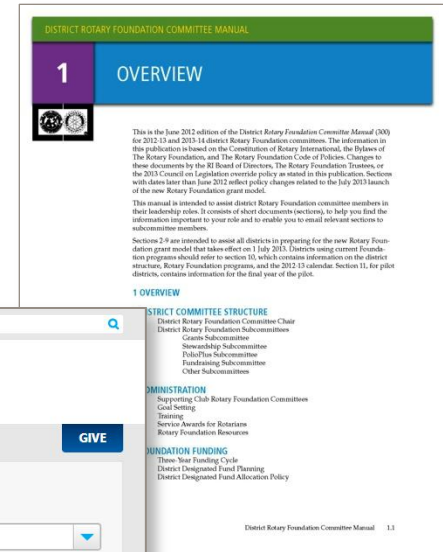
DISTRICT ROTARY FOUNDATION COMMITTEE MANUAL

1

OVERVIEW

This is the June 2012 edition of the District *Rotary Foundation Committee Manual* (300) for 2012-13 and 2013-14 district Rotary Foundation committees. The information in this publication is based on the Constitution of Rotary International, the Bylaws of The Rotary Foundation, and The Rotary Foundation Code of Policies. Changes to these documents by the RI Board of Directors, The Rotary Foundation Trustees, or the 2013 Council on Legislation override policy as stated in this publication. Sections with dates later than June 2012 reflect policy changes related to the July 2013 launch of the new Rotary Foundation grant model.

This manual is intended to assist district Rotary Foundation committee members in their leadership roles. It consists of short documents (sections), to help you find the information important to your role and to easily email relevant sections to subcommittee members.

Sections 2-9 are intended to assist all districts in preparing for the new Rotary Foundation grant model that takes effect on 1 July 2013. Districts using current Foundation programs should refer to section 10, which contains information on the district structure, Rotary Foundation programs, and the 2012-13 calendar. Section 11, for pilot districts, contains information for the final year of the pilot.

1 OVERVIEW

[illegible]STRICT COMMITTEE STRUCTURE
District Rotary Foundation Committee Chair
District Rotary Foundation Subcommittees
Grants Subcommittee
Stewardship Subcommittee
PolioPlus Subcommittee
Fundraising Subcommittee
Other Subcommittees

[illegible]MINISTRATION
Supporting Club Rotary Foundation Committees
Goal Setting
Training
Service Awards for Rotarians
Rotary Foundation Resources

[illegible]UNDATION FUNDING
Three-Year Funding Cycle
District Designated Fund Planning
District Designated Fund Allocation Policy

GIVE

District Rotary Foundation Committee Manual 1.1